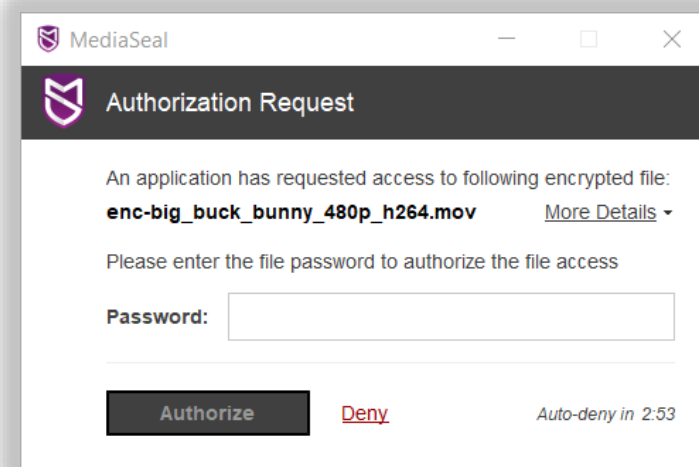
MediaSeal

Authorization Request

An application has requested access to following encrypted file:

enc-big_buck_bunny_480p_h264.mov

More Details

Please enter the file password to authorize the file access

Password:

Authorize

Deny

Auto-deny in 2:53